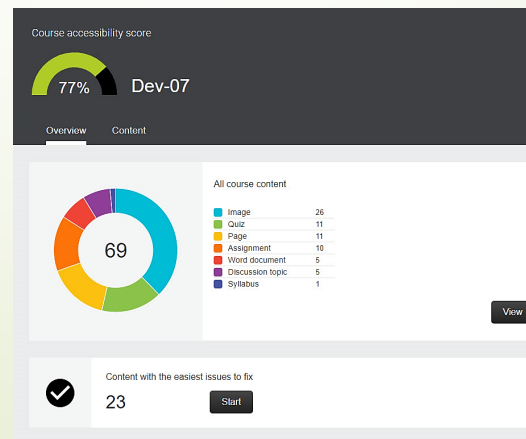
Course accessibility score

77%

Dev-07

Overview

Content

69

All course content

| | |
|---|---|
| Image | 26 |
| Quiz | 11 |
| Page | 11 |
| Assignment | 10 |
| Word document | 5 |
| Discussion topic | 5 |
| Syllabus | 1 |

View

Content with the easiest issues to fix

23

Start